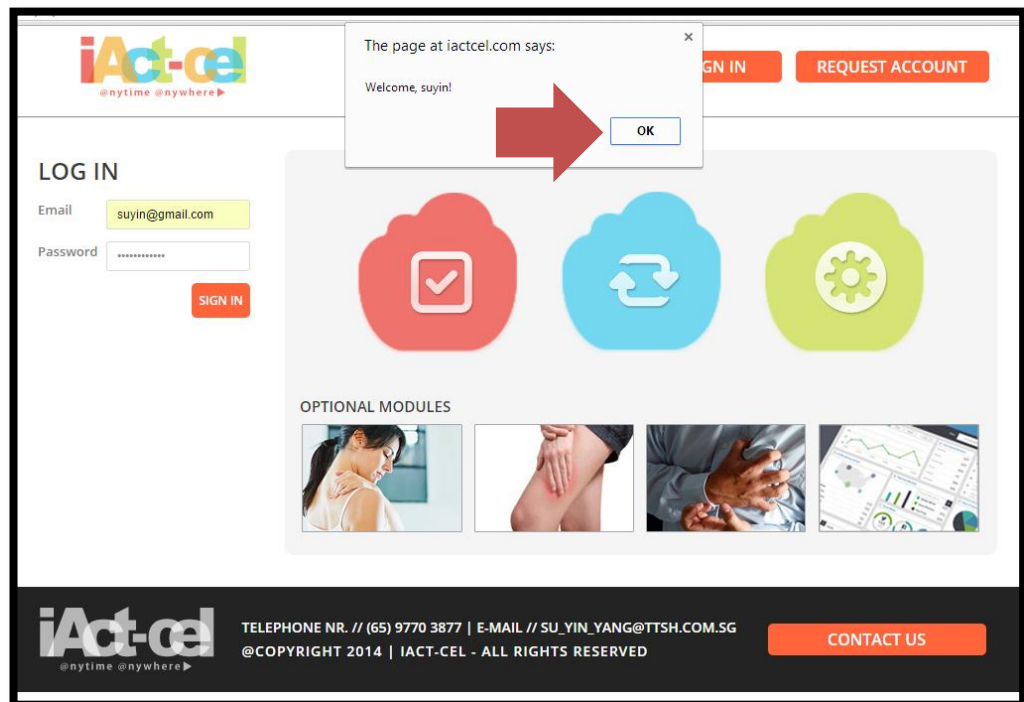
iAct-cel
@nytime @nywhere

The page at iactcel.com says:
×
Welcome, suyin!
OK

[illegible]GN IN
REQUEST ACCOUNT

LOG IN
Email suyin@gmail.com
Password ••••••••••••
SIGN IN

OPTIONAL MODULES

iAct-cel
@nytime @nywhere

TELEPHONE NR. // (65) 9770 3877 | E-MAIL // SU_YIN_YANG@TTSH.COM.SG
@COPYRIGHT 2014 | IACT-CEL - ALL RIGHTS RESERVED

CONTACT US